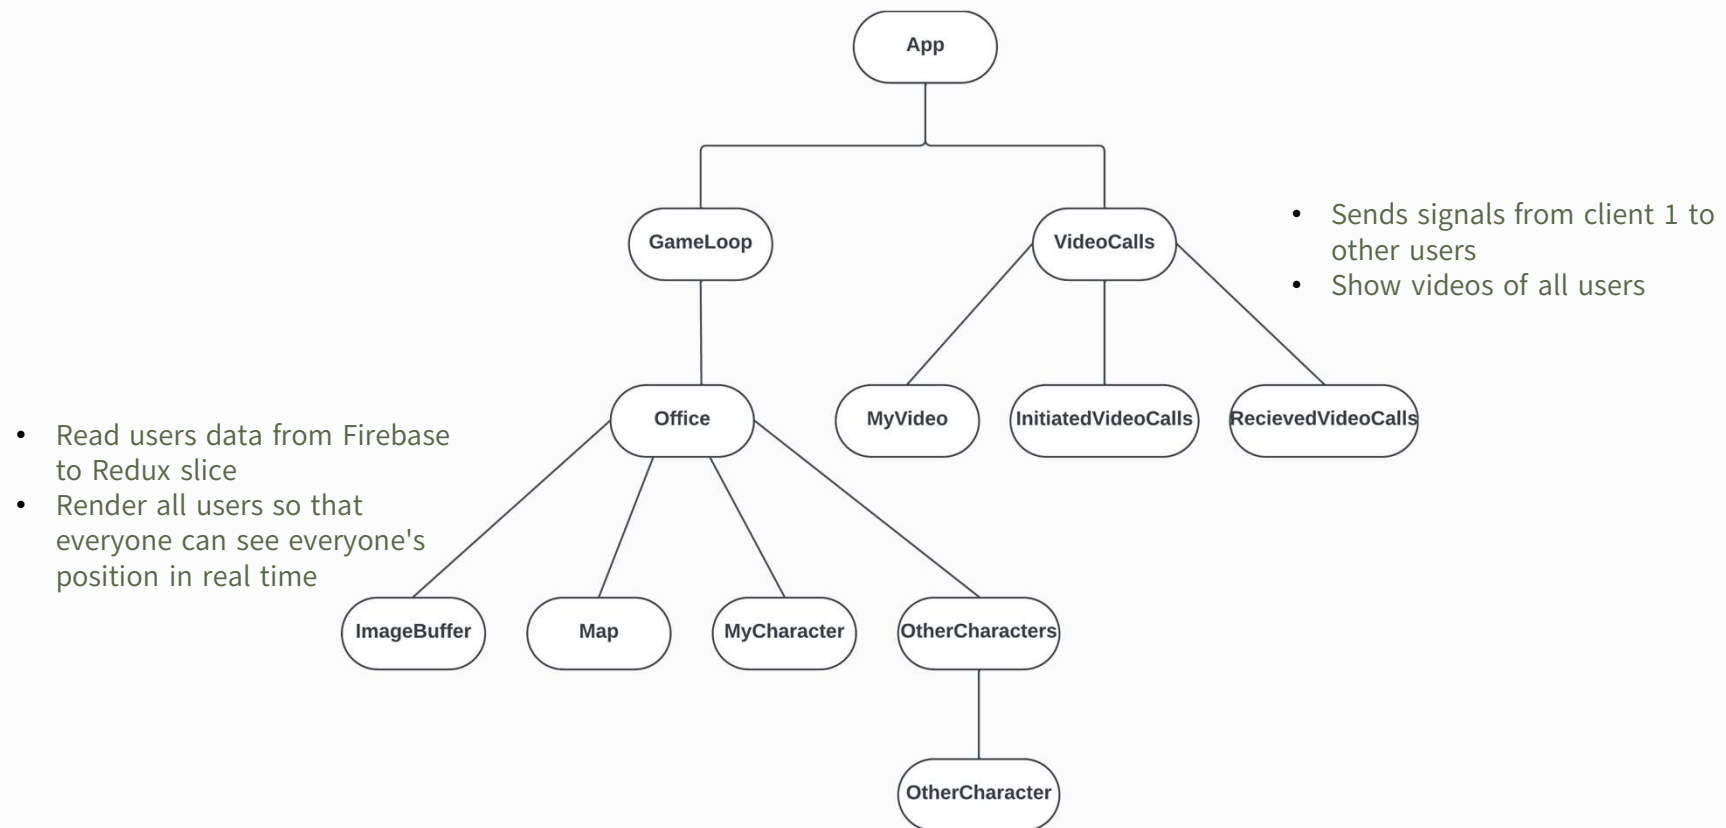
App

GameLoop

VideoCalls

- Sends signals from client 1 to other users
- Show videos of all users

Office

MyVideo

InitiatedVideoCalls

RecievedVideoCalls

- Read users data from Firebase to Redux slice
- Render all users so that everyone can see everyone's position in real time

ImageBuffer

Map

MyCharacter

OtherCharacters

OtherCharacter